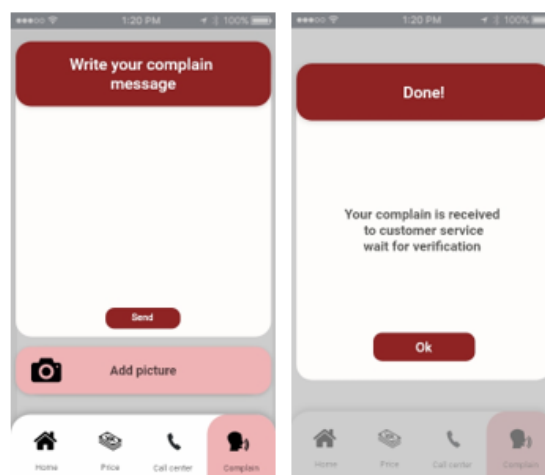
1:20 PM 100%

Write your complain message

Send

Add picture

Home Price Call center Complain

1:20 PM 100%

Done!

Your complain is received to customer service wait for verification

Ok

Home Price Call center Complain